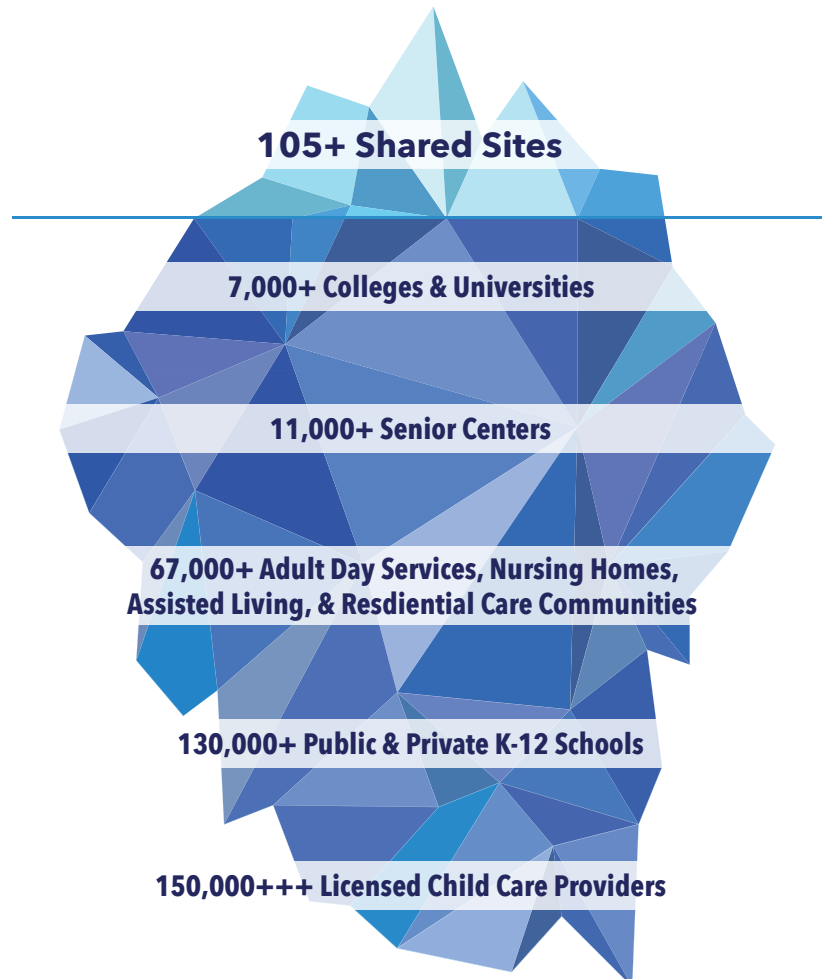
105+ Shared Sites

7,000+ Colleges & Universities

11,000+ Senior Centers

67,000+ Adult Day Services, Nursing Homes, Assisted Living, & Resdiential Care Communities

130,000+ Public & Private K-12 Schools

150,000+++ Licensed Child Care Providers